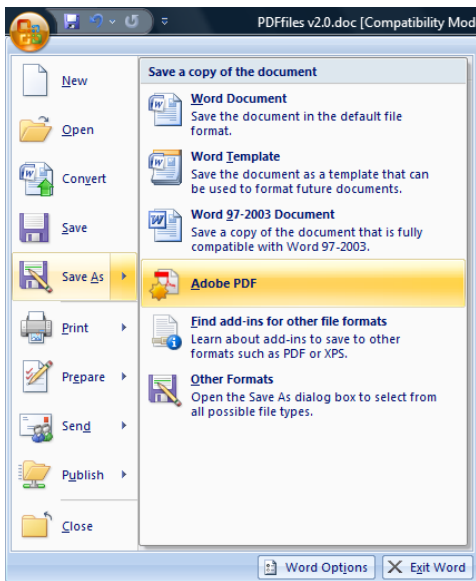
PDFfiles v2.0.doc [Compatibility Mod

New

Open

Convert

Save

Save As

Print

Prepare

Send

Publish

Close

Save a copy of the document

Word Document
Save the document in the default file format.

Word Template
Save the document as a template that can be used to format future documents.

Word 97-2003 Document
Save a copy of the document that is fully compatible with Word 97-2003.

Adobe PDF

Find add-ins for other file formats
Learn about add-ins to save to other formats such as PDF or XPS.

Other Formats
Open the Save As dialog box to select from all possible file types.

Word Options

Exit Word